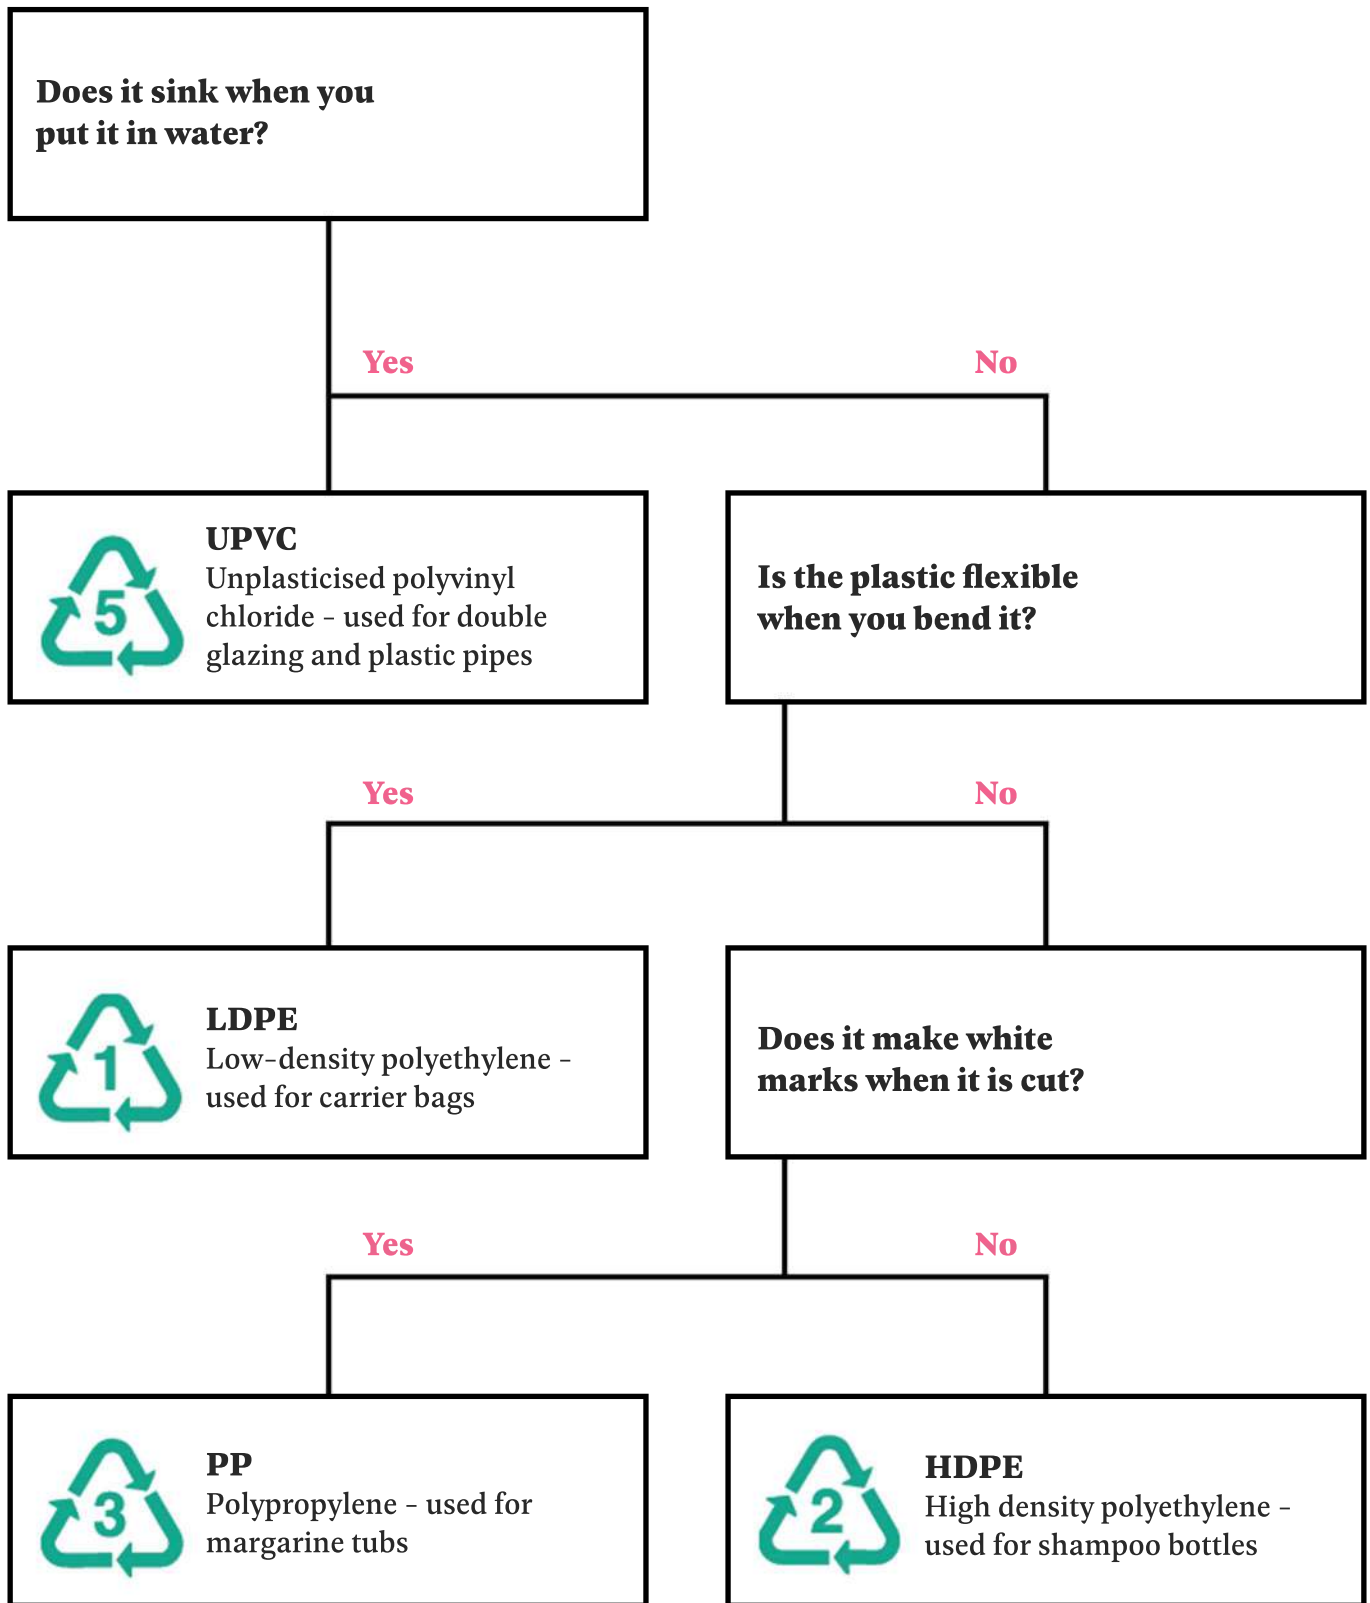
Does it sink when you put it in water?

Yes

No

5

UPVC
Unplasticised polyvinyl chloride - used for double glazing and plastic pipes

Is the plastic flexible when you bend it?

Yes

No

1

LDPE
Low-density polyethylene - used for carrier bags

Does it make white marks when it is cut?

Yes

No

3

PP
Polypropylene - used for margarine tubs

2

HDPE
High density polyethylene - used for shampoo bottles